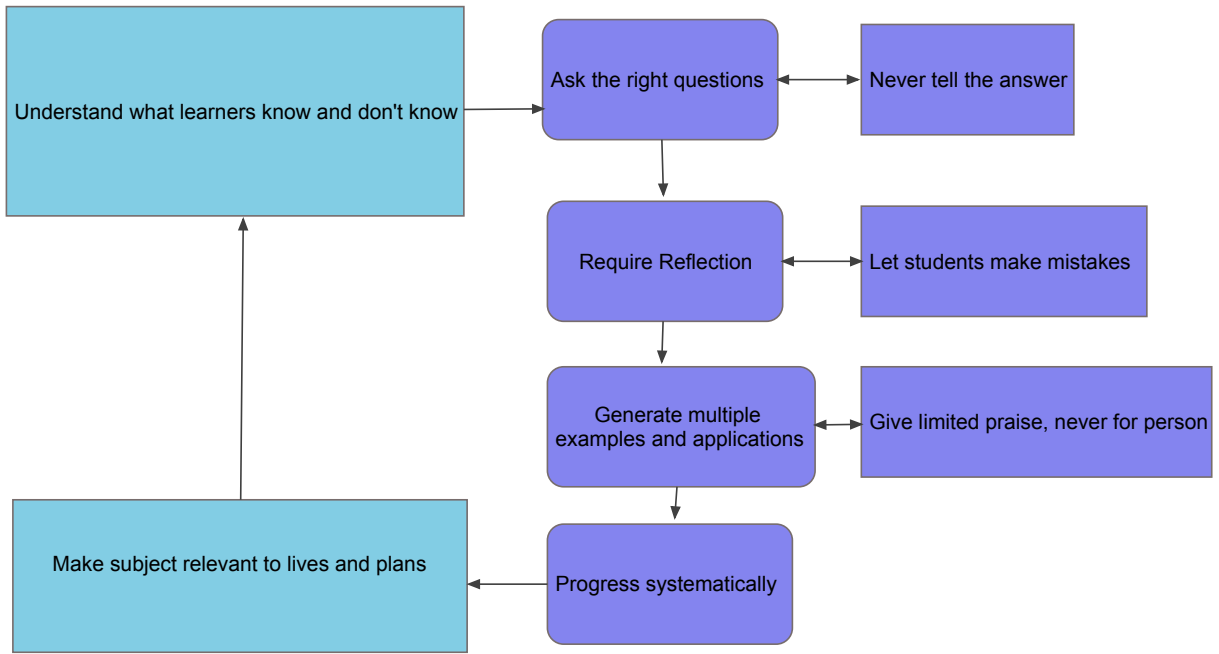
Understand what learners know and don't know

Ask the right questions

Never tell the answer

Require Reflection

Let students make mistakes

Generate multiple examples and applications

Give limited praise, never for person

Progress systematically

Make subject relevant to lives and plans